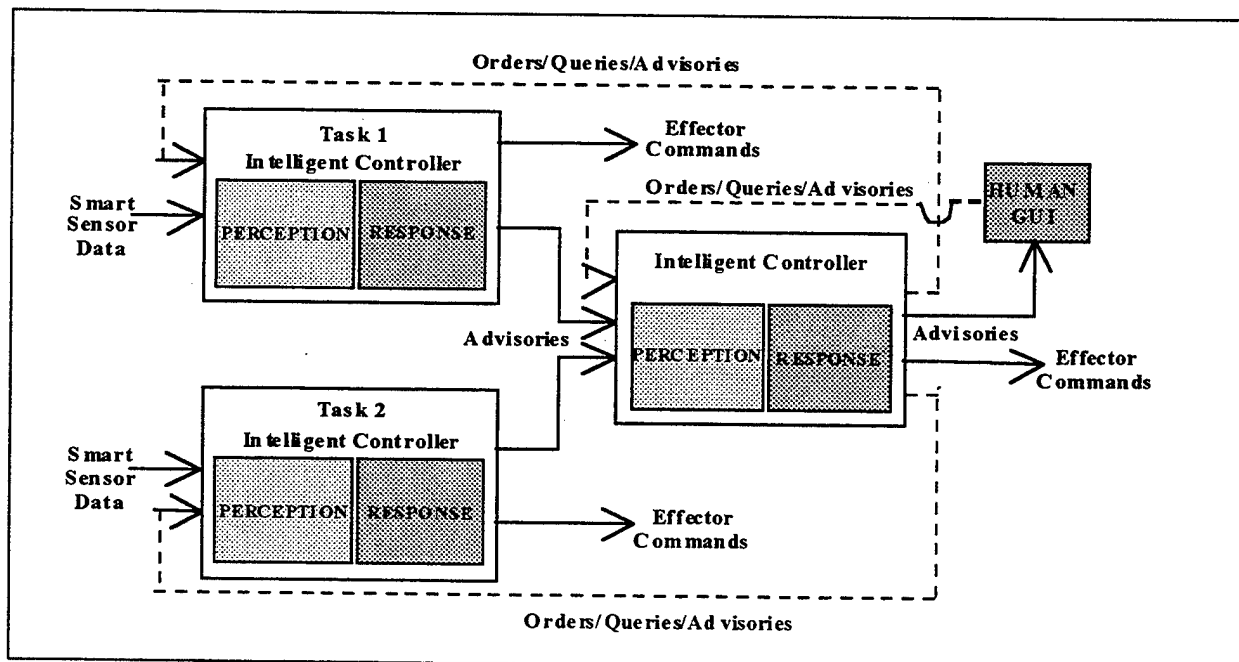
Orders/Queries/Advisories

Task 1
Intelligent Controller

PERCEPTION

RESPONSE

Effector Commands

Smart Sensor Data

Orders/Queries/Advisories

HUMAN GUI

Intelligent Controller

PERCEPTION

RESPONSE

Advisories

Advisories

Effector Commands

Task 2
Intelligent Controller

Smart Sensor Data

PERCEPTION

RESPONSE

Effector Commands

Orders/Queries/Advisories